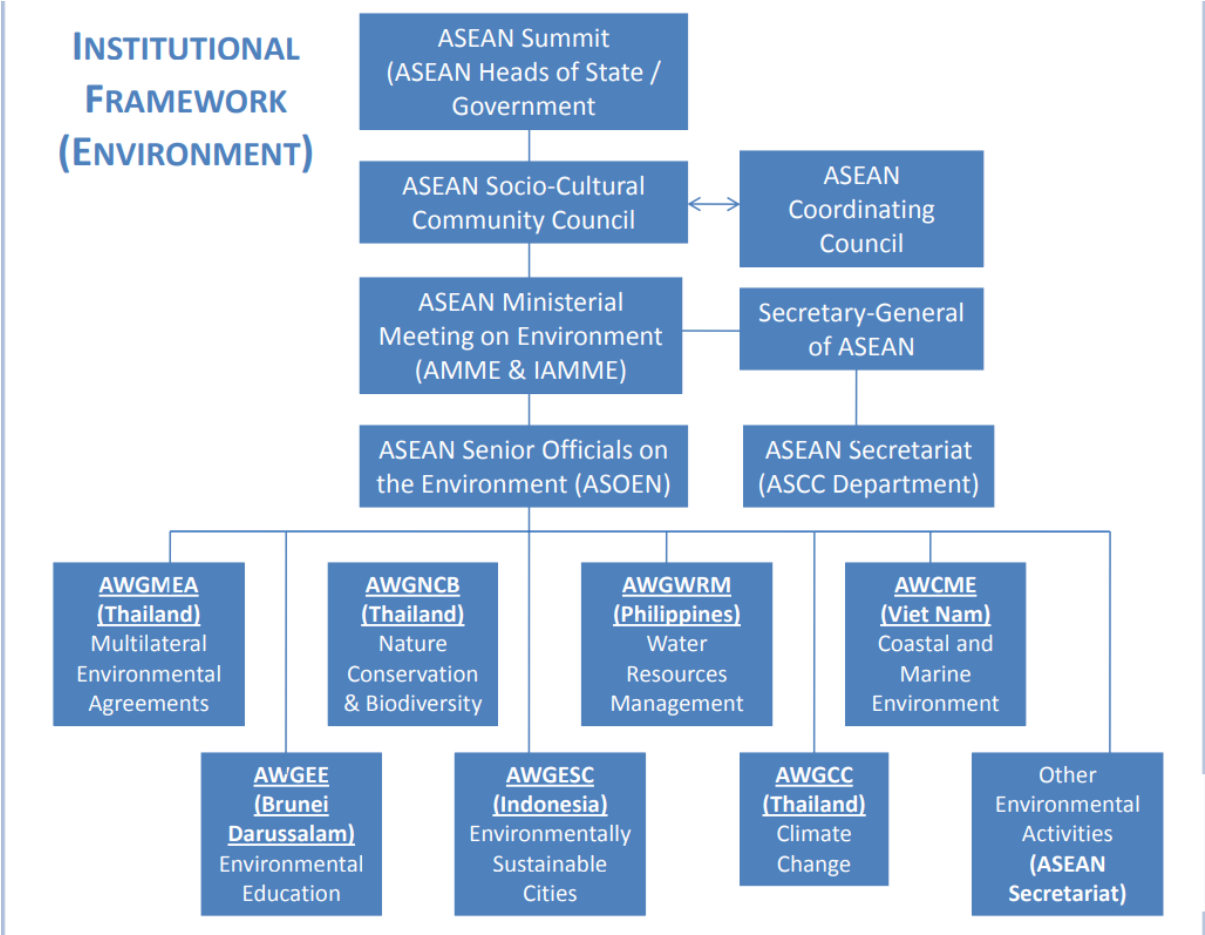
INSTITUTIONAL FRAMEWORK (ENVIRONMENT)

ASEAN Summit (ASEAN Heads of State / Government

ASEAN Socio-Cultural Community Council

ASEAN Coordinating Council

ASEAN Ministerial Meeting on Environment (AMME & IAMME)

Secretary-General of ASEAN

ASEAN Senior Officials on the Environment (ASOEN)

ASEAN Secretariat (ASCC Department)

AWGMEA (Thailand) Multilateral Environmental Agreements

AWGNCB (Thailand) Nature Conservation & Biodiversity

AWGWRM (Philippines) Water Resources Management

AWCME (Viet Nam) Coastal and Marine Environment

AWGEE (Brunei Darussalam) Environmental Education

AWGESC (Indonesia) Environmentally Sustainable Cities

AWGCC (Thailand) Climate Change

Other Environmental Activities (ASEAN Secretariat)